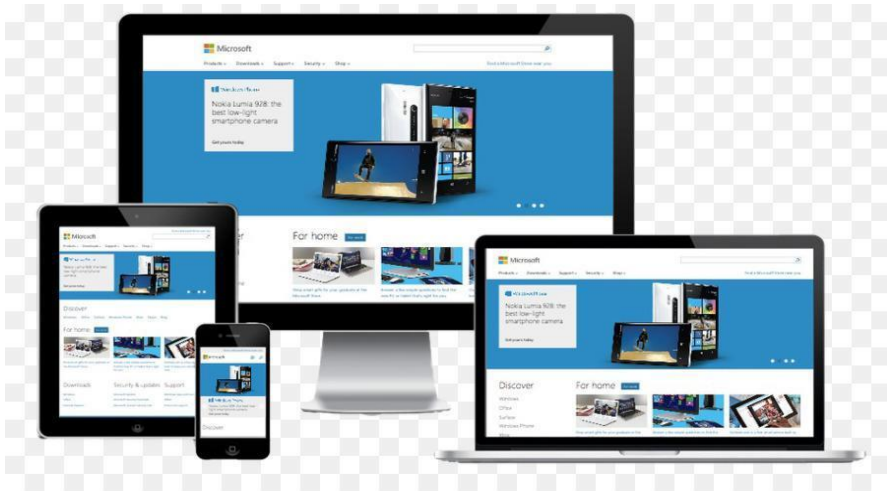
Microsoft
Products Downloads Support Security Shop
Microsoft Store
Nokia Lumia 928: the best low-light smartphone camera
Get yours today
For home
Microsoft
Nokia Lumia 928: the best low-light smartphone camera
Discover
For home
Downloads
Security & updates
Support
Microsoft
Discover
Microsoft
Products Downloads Support Security Shop
Microsoft Store
Nokia Lumia 928: the best low-light smartphone camera
Get yours today
Discover
Windows
Office
Surface
Windows Phone
For home